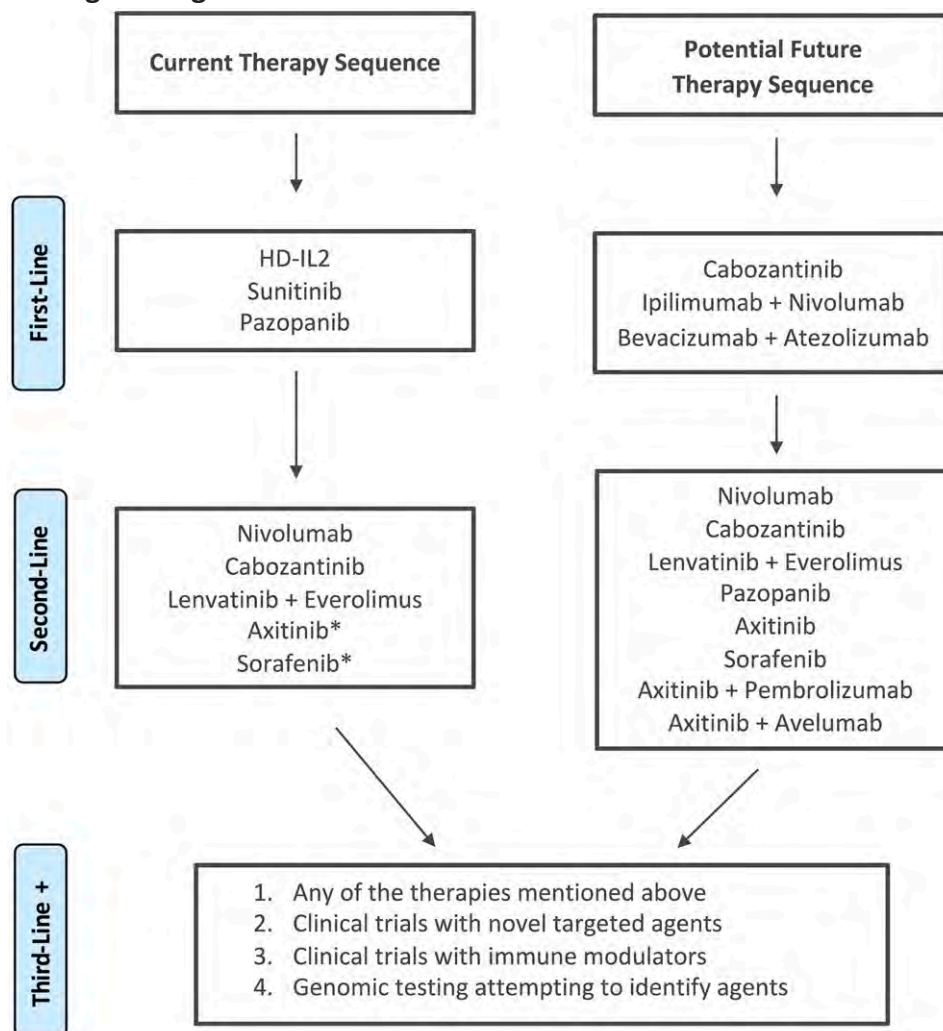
Current Therapy Sequence

Potential Future Therapy Sequence

First-Line

HD-IL2
Sunitinib
Pazopanib

Cabozantinib
Ipilimumab + Nivolumab
Bevacizumab + Atezolizumab

Second-Line

Nivolumab
Cabozantinib
Lenvatinib + Everolimus
Axitinib*
Sorafenib*

Nivolumab
Cabozantinib
Lenvatinib + Everolimus
Pazopanib
Axitinib
Sorafenib
Axitinib + Pembrolizumab
Axitinib + Avelumab

Third-Line +

1. Any of the therapies mentioned above
2. Clinical trials with novel targeted agents
3. Clinical trials with immune modulators
4. Genomic testing attempting to identify agents